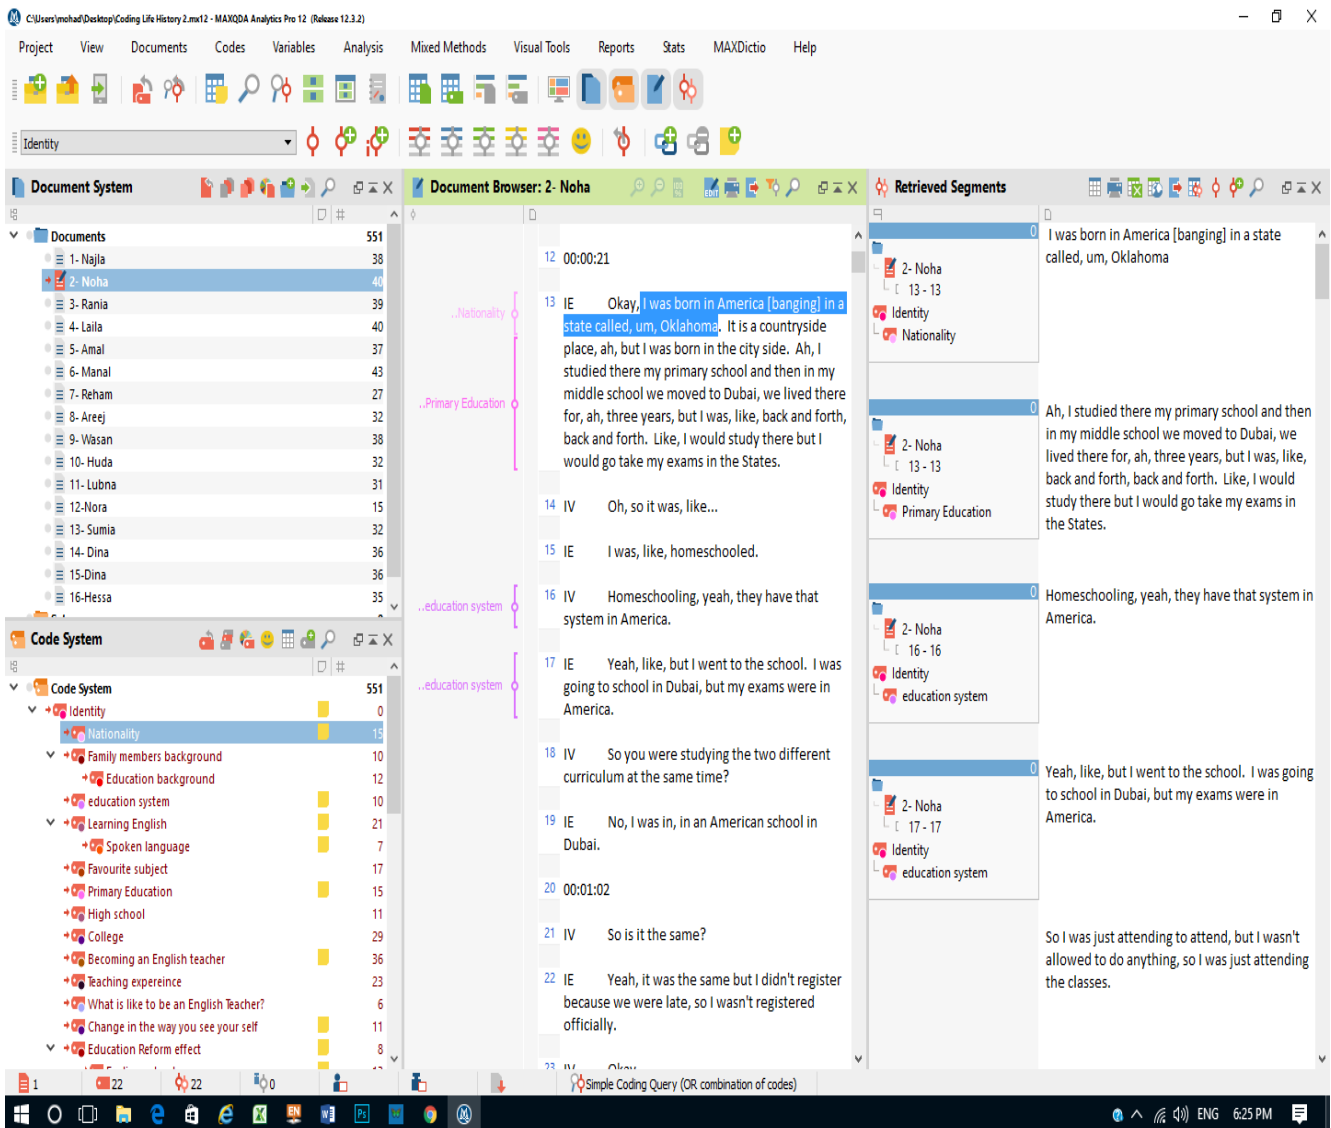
C:\Users\mohad\Desktop\Coding Life History 2.mx12 - MAXQDA Analytics Pro 12 (Release 12.3.2)

Project View Documents Codes Variables Analysis Mixed Methods Visual Tools Reports Stats MAXDictio Help

Identity

Document System

Documents 551
1- Najla 38
2- Noha 40
3- Rania 39
4- Laila 40
5- Amal 37
6- Manal 43
7- Reham 27
8- Areej 32
9- Wasan 38
10- Huda 32
11- Lubna 31
12-Nora 15
13- Sumia 32
14- Dina 36
15-Dina 36
16-Hessa 35

Code System

Code System 551
Identity 0
Nationality 15
Family members background 10
Education background 12
education system 10
Learning English 21
Spoken language 7
Favourite subject 17
Primary Education 15
High school 11
College 29
Becoming an English teacher 36
Teaching expereince 23
What is like to be an English Teacher? 6
Change in the way you see your self 11
Education Reform effect 8

Document Browser: 2- Noha

..Nationality
..Primary Education
..education system
..education system

12 00:00:21

13 IE Okay, I was born in America [banging] in a state called, um, Oklahoma. It is a countryside place, ah, but I was born in the city side. Ah, I studied there my primary school and then in my middle school we moved to Dubai, we lived there for, ah, three years, but I was, like, back and forth, back and forth. Like, I would study there but I would go take my exams in the States.

14 IV Oh, so it was, like...

15 IE I was, like, homeschooled.

16 IV Homeschooling, yeah, they have that system in America.

17 IE Yeah, like, but I went to the school. I was going to school in Dubai, but my exams were in America.

18 IV So you were studying the two different curriculum at the same time?

19 IE No, I was in, in an American school in Dubai.

20 00:01:02

21 IV So is it the same?

22 IE Yeah, it was the same but I didn't register because we were late, so I wasn't registered officially.

23 IV Okay

Retrieved Segments

0
2- Noha
13 - 13
Identity
Nationality
I was born in America [banging] in a state called, um, Oklahoma

0
2- Noha
13 - 13
Identity
Primary Education
Ah, I studied there my primary school and then in my middle school we moved to Dubai, we lived there for, ah, three years, but I was, like, back and forth, back and forth. Like, I would study there but I would go take my exams in the States.

0
2- Noha
16 - 16
Identity
education system
Homeschooling, yeah, they have that system in America.

0
2- Noha
17 - 17
Identity
education system
Yeah, like, but I went to the school. I was going to school in Dubai, but my exams were in America.

So I was just attending to attend, but I wasn't allowed to do anything, so I was just attending the classes.

1 22 22 0
Simple Coding Query (OR combination of codes)

ENG 6:25 PM